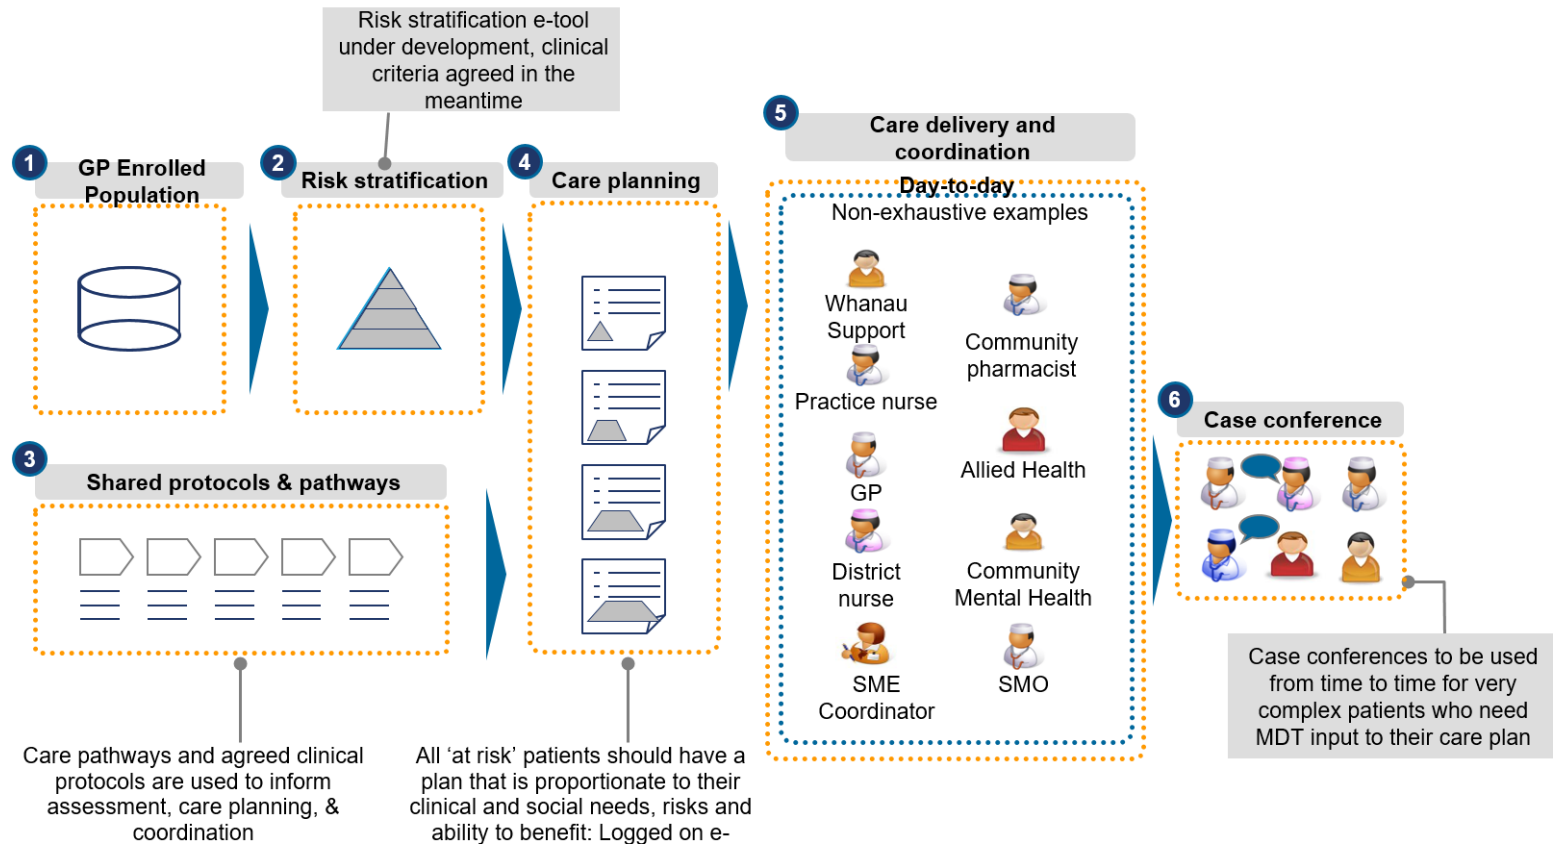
Risk stratification e-tool under development, clinical criteria agreed in the meantime

1 GP Enrolled Population

2 Risk stratification

4 Care planning

5 Care delivery and coordination

Day-to-day

Non-exhaustive examples

Whanau Support

Community pharmacist

Practice nurse

Allied Health

GP

District nurse

Community Mental Health

SME Coordinator

SMO

6 Case conference

3 Shared protocols & pathways

Case conferences to be used from time to time for very complex patients who need MDT input to their care plan

Care pathways and agreed clinical protocols are used to inform assessment, care planning, & coordination

All ‘at risk’ patients should have a plan that is proportionate to their clinical and social needs, risks and ability to benefit: Logged on e-